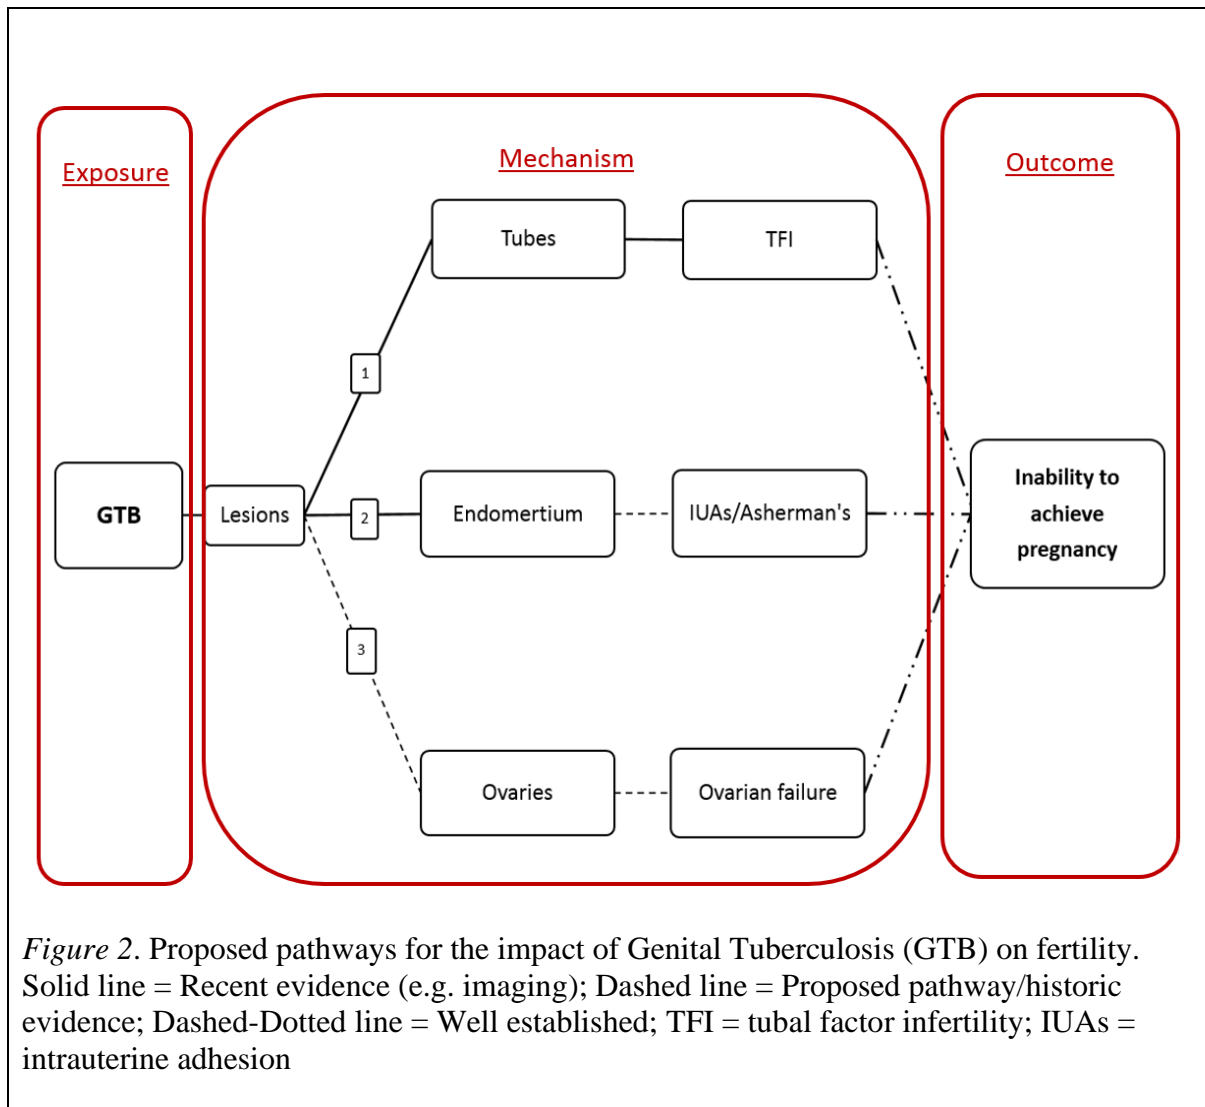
Exposure

Mechanism

Outcome

Tubes

TFI

1

GTB

Lesions

2

Endomertium

IUAs/Asherman's

Inability to achieve pregnancy

3

Ovaries

Ovarian failure

*Figure 2*. Proposed pathways for the impact of Genital Tuberculosis (GTB) on fertility. Solid line = Recent evidence (e.g. imaging); Dashed line = Proposed pathway/historic evidence; Dashed-Dotted line = Well established; TFI = tubal factor infertility; IUAs = intrauterine adhesion